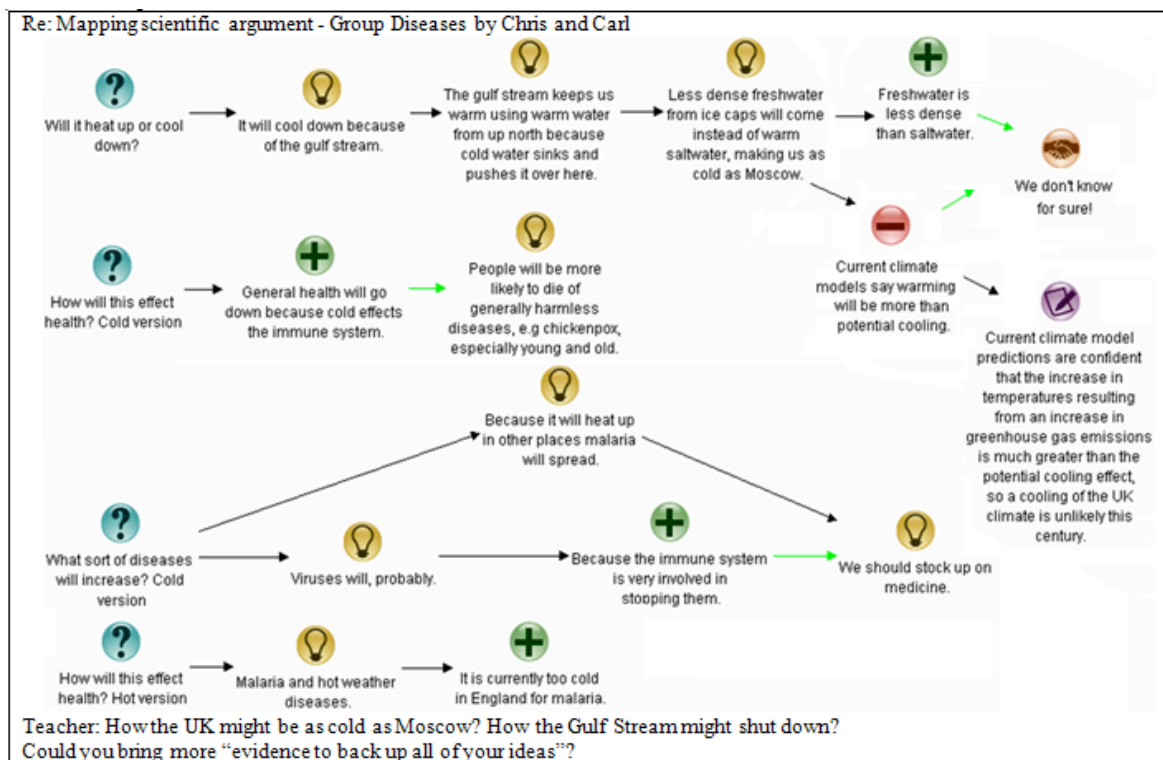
Re: Mapping scientific argument - Group Diseases by Chris and Carl

Will it heat up or cool down?

It will cool down because of the gulf stream.

The gulf stream keeps us warm using warm water from up north because cold water sinks and pushes it over here.

Less dense freshwater from ice caps will come instead of warm saltwater, making us as cold as Moscow.

Freshwater is less dense than saltwater.

We don't know for sure!

Current climate models say warming will be more than potential cooling.

Current climate model predictions are confident that the increase in temperatures resulting from an increase in greenhouse gas emissions is much greater than the potential cooling effect, so a cooling of the UK climate is unlikely this century.

How will this effect health? Cold version

General health will go down because cold effects the immune system.

People will be more likely to die of generally harmless diseases, e.g chickenpox, especially young and old.

Because it will heat up in other places malaria will spread.

What sort of diseases will increase? Cold version

Viruses will, probably.

Because the immune system is very involved in stopping them.

We should stock up on medicine.

How will this effect health? Hot version

Malaria and hot weather diseases.

It is currently too cold in England for malaria.

Teacher: How the UK might be as cold as Moscow? How the Gulf Stream might shut down? Could you bring more "evidence to back up all of your ideas"?